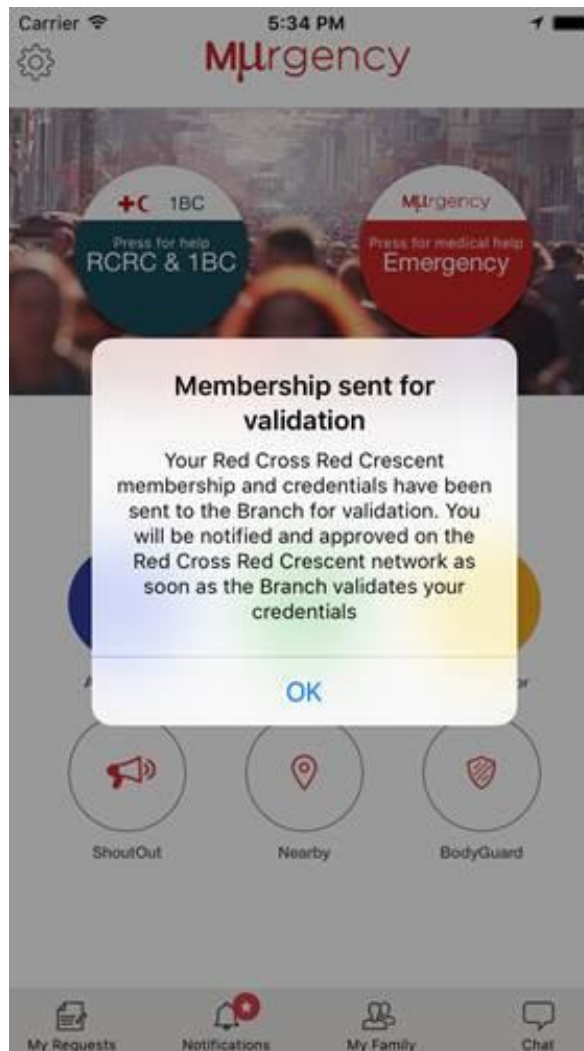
Carrier 5:34 PM

Mμrgency

1BC
Press for help
RCRC & 1BC

Mμrgency
Press for medical help
Emergency

Membership sent for validation

Your Red Cross Red Crescent membership and credentials have been sent to the Branch for validation. You will be notified and approved on the Red Cross Red Crescent network as soon as the Branch validates your credentials

OK

A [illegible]
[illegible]r

ShoutOut
Nearby
BodyGuard

My Requests
Notifications
My Family
Chat